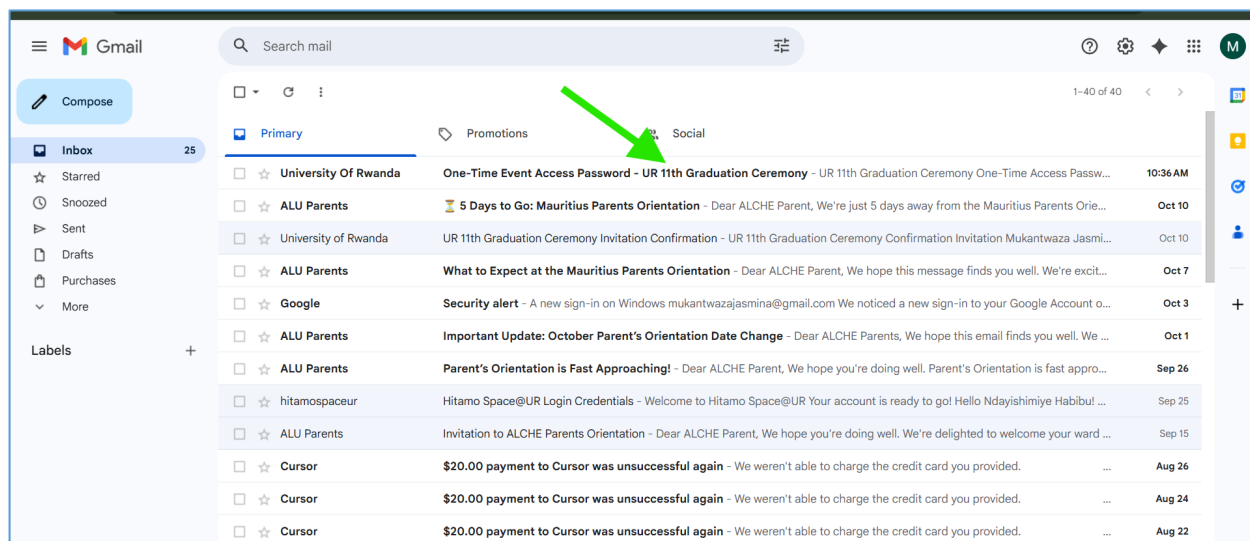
Gmail

Search mail

M

Compose

Inbox 25
Starred
Snoozed
Sent
Drafts
Purchases
More

Labels +

1–40 of 40

Primary
Promotions
Social

| | | |
|---|---|---|
| University Of Rwanda | One-Time Event Access Password - UR 11th Graduation Ceremony - UR 11th Graduation Ceremony One-Time Access Passw... | 10:36 AM |
| ALU Parents | ⏳ 5 Days to Go: Mauritius Parents Orientation - Dear ALCHE Parent, We're just 5 days away from the Mauritius Parents Orie... | Oct 10 |
| University of Rwanda | UR 11th Graduation Ceremony Invitation Confirmation - UR 11th Graduation Ceremony Confirmation Invitation Mukantwaza Jasmi... | Oct 10 |
| ALU Parents | What to Expect at the Mauritius Parents Orientation - Dear ALCHE Parent, We hope this message finds you well. We're excit... | Oct 7 |
| Google | Security alert - A new sign-in on Windows mukantwazajasmina@gmail.com We noticed a new sign-in to your Google Account o... | Oct 3 |
| ALU Parents | Important Update: October Parent's Orientation Date Change - Dear ALCHE Parents, We hope this email finds you well. We ... | Oct 1 |
| ALU Parents | Parent's Orientation is Fast Approaching! - Dear ALCHE Parent, We hope you're doing well. Parent's Orientation is fast appro... | Sep 26 |
| hitamospaceur | Hitamo Space@UR Login Credentials - Welcome to Hitamo Space@UR Your account is ready to go! Hello Ndayishimiye Habibu! ... | Sep 25 |
| ALU Parents | Invitation to ALCHE Parents Orientation - Dear ALCHE Parent, We hope you're doing well. We're delighted to welcome your ward ... | Sep 15 |
| Cursor | $20.00 payment to Cursor was unsuccessful again - We weren't able to charge the credit card you provided. ... | Aug 26 |
| Cursor | $20.00 payment to Cursor was unsuccessful again - We weren't able to charge the credit card you provided. ... | Aug 24 |
| Cursor | $20.00 payment to Cursor was unsuccessful again - We weren't able to charge the credit card you provided. ... | Aug 22 |